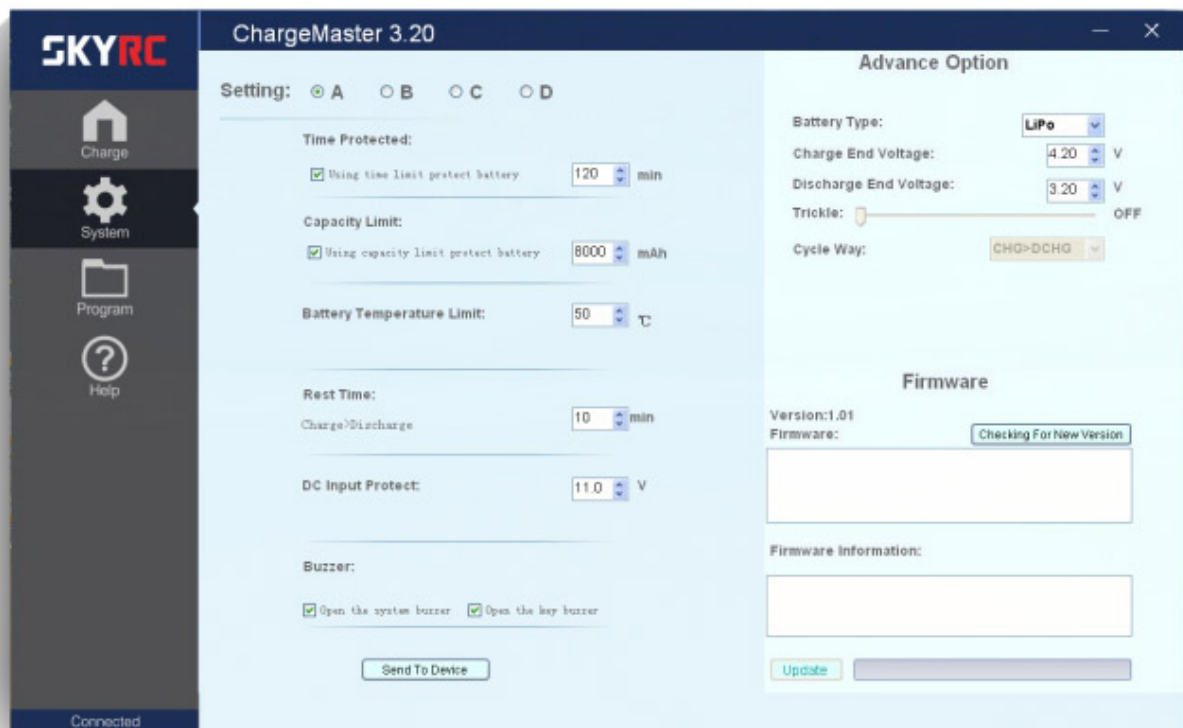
SKYRC

ChargeMaster 3.20

Charge
System
Program
Help

Connected

Setting: A B C D

Time Protected:
Using time limit protect battery 120 min

Capacity Limit:
Using capacity limit protect battery 8000 mAh

Battery Temperature Limit: 50 ℃

Rest Time:
Charge>Discharge 10 min

DC Input Protect: 11.0 V

Buzzer:
Open the system buzzer Open the key buzzer

Send To Device

Advance Option

Battery Type: LiPo
Charge End Voltage: 4.20 V
Discharge End Voltage: 3.20 V
Trickle: OFF
Cycle Way: CHG>DCHG

Firmware

Version:1.01
Firmware: Checking For New Version

Firmware Information:

Update